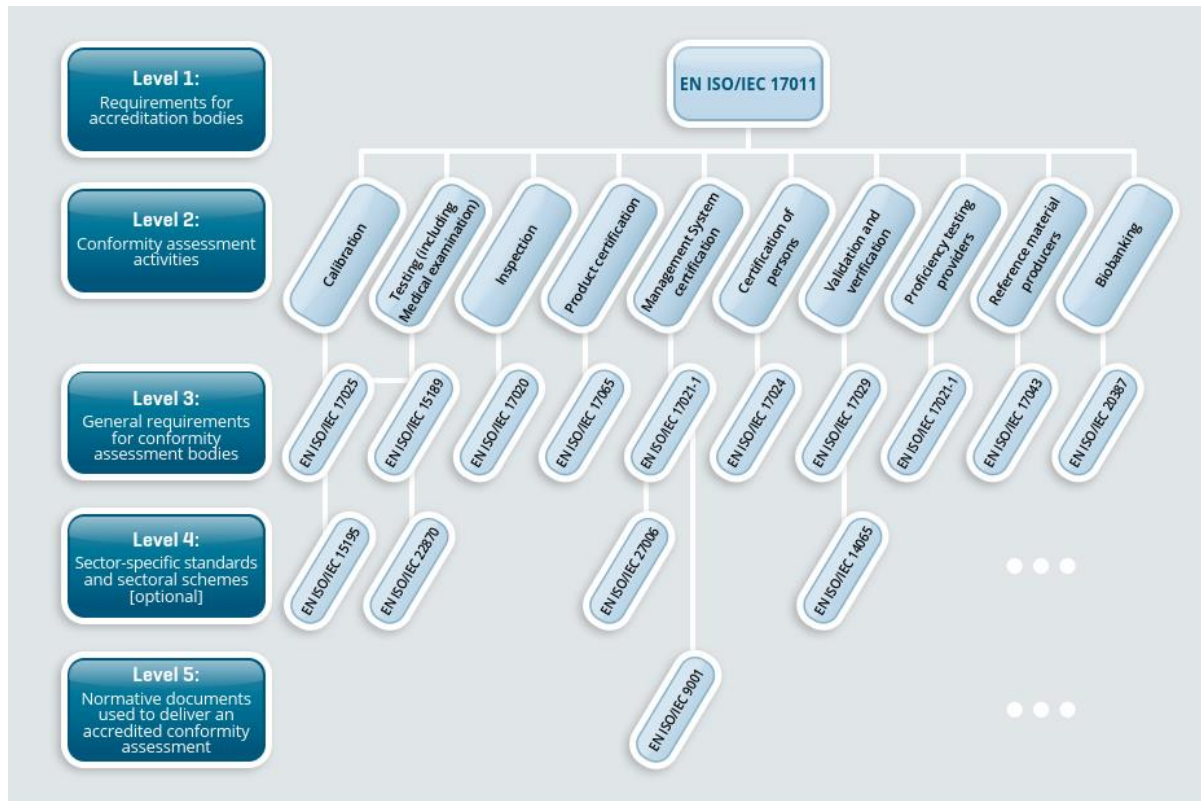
Level 1:
Requirements for accreditation bodies

EN ISO/IEC 17011

Level 2:
Conformity assessment activities

Calibration

Testing (including Medical examination)

Inspection

Product certification

Management System certification

Certification of persons

Validation and verification

Proficiency testing providers

Reference material producers

Biobanking

Level 3:
General requirements for conformity assessment bodies

EN ISO/IEC 17025

EN ISO/IEC 15189

EN ISO/IEC 17020

EN ISO/IEC 17065

EN ISO/IEC 17021-1

EN ISO/IEC 17024

EN ISO/IEC 17029

EN ISO/IEC 17021-1

EN ISO/IEC 17043

EN ISO/IEC 20387

Level 4:
Sector-specific standards and sectoral schemes [optional]

EN ISO/IEC 15195

EN ISO/IEC 22870

EN ISO/IEC 27006

EN ISO/IEC 14065

...

Level 5:
Normative documents used to deliver an accredited conformity assessment

EN ISO/IEC 9001

...